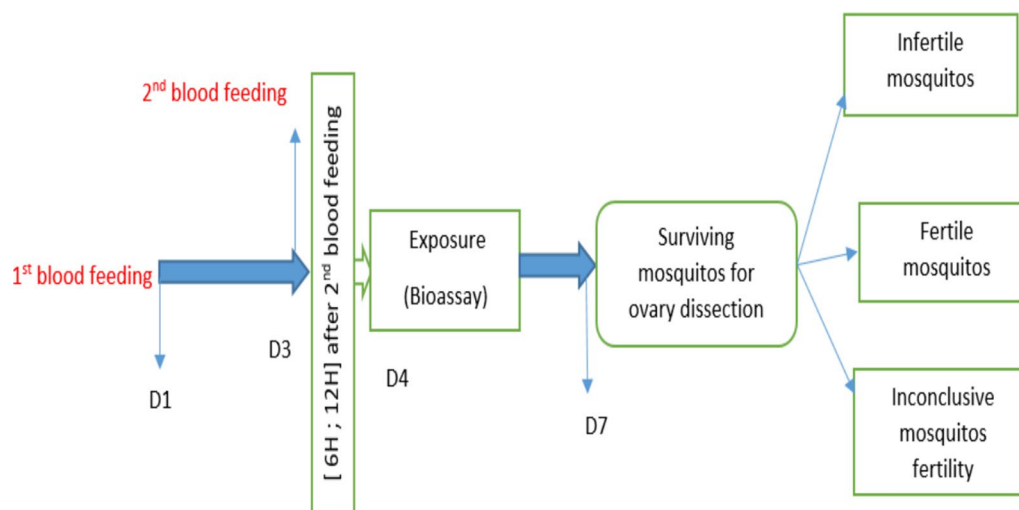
$2^{nd}$ blood feeding

[ 6H ; 12H] after $2^{nd}$ blood feeding

$1^{st}$ blood feeding

D1

D3

Exposure

(Bioassay)

D4

Surviving mosquitos for ovary dissection

D7

Infertile mosquitos

Fertile mosquitos

Inconclusive mosquitos fertility